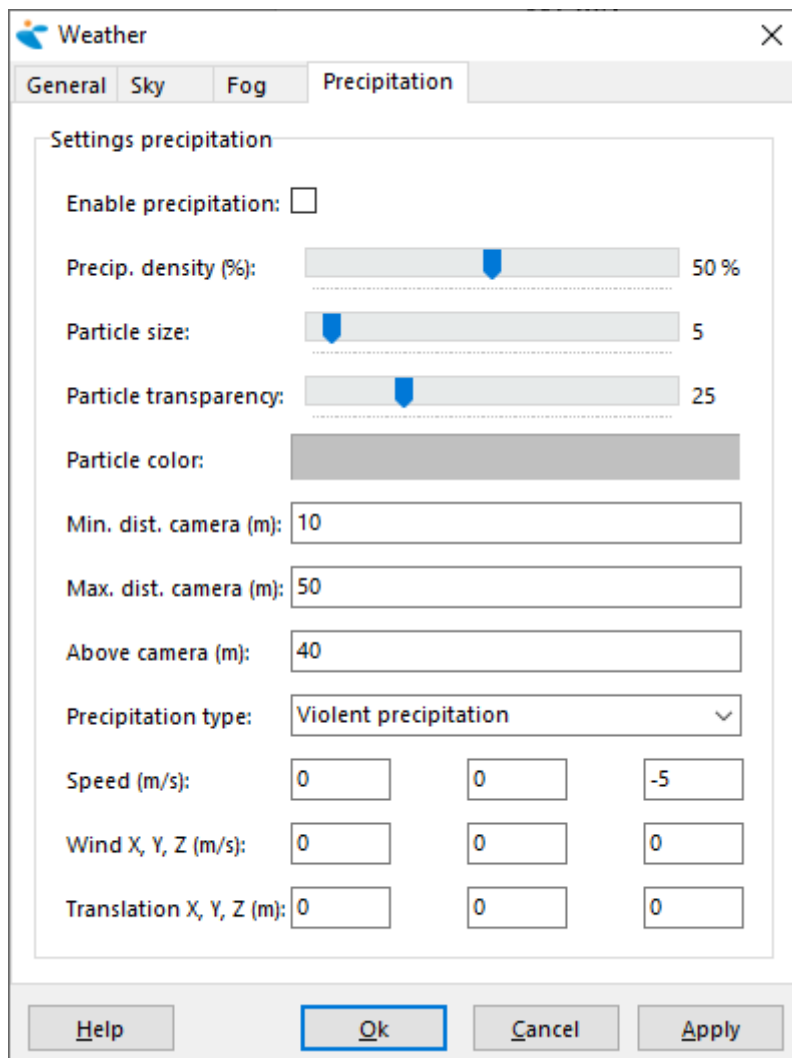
Weather

General | Sky | Fog | Precipitation

Settings precipitation

Enable precipitation:

Precip. density (%): 50 %

Particle size: 5

Particle transparency: 25

Particle color:

Min. dist. camera (m): 10

Max. dist. camera (m): 50

Above camera (m): 40

Precipitation type: Violent precipitation

Speed (m/s): 0 0 -5

Wind X, Y, Z (m/s): 0 0 0

Translation X, Y, Z (m): 0 0 0

Help Ok Cancel Apply